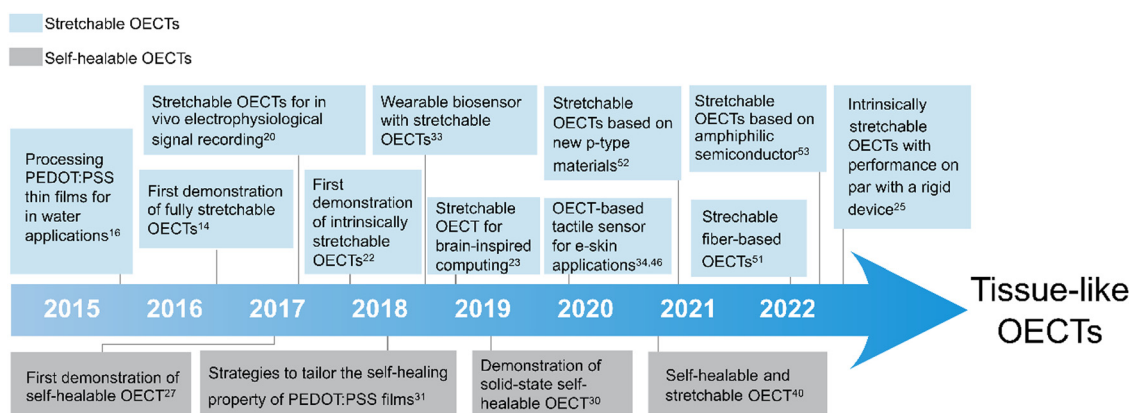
Stretchable OECTs

Self-healable OECTs

Processing PEDOT:PSS thin films for in water applications$^{16}$

Stretchable OECTs for in vivo electrophysiological signal recording$^{20}$

First demonstration of fully stretchable OECTs$^{14}$

First demonstration of intrinsically stretchable OECTs$^{22}$

Wearable biosensor with stretchable OECTs$^{33}$

Stretchable OECT for brain-inspired computing$^{23}$

Stretchable OECTs based on new p-type materials$^{52}$

OECT-based tactile sensor for e-skin applications$^{34,46}$

Stretchable OECTs based on amphiphilic semiconductor$^{53}$

Strechable fiber-based OECTs$^{51}$

Intrinsically stretchable OECTs with performance on par with a rigid device$^{25}$

2015 2016 2017 2018 2019 2020 2021 2022

Tissue-like OECTs

First demonstration of self-healable OECT$^{27}$

Strategies to tailor the self-healing property of PEDOT:PSS films$^{31}$

Demonstration of solid-state self-healable OECT$^{30}$

Self-healable and stretchable OECT$^{40}$